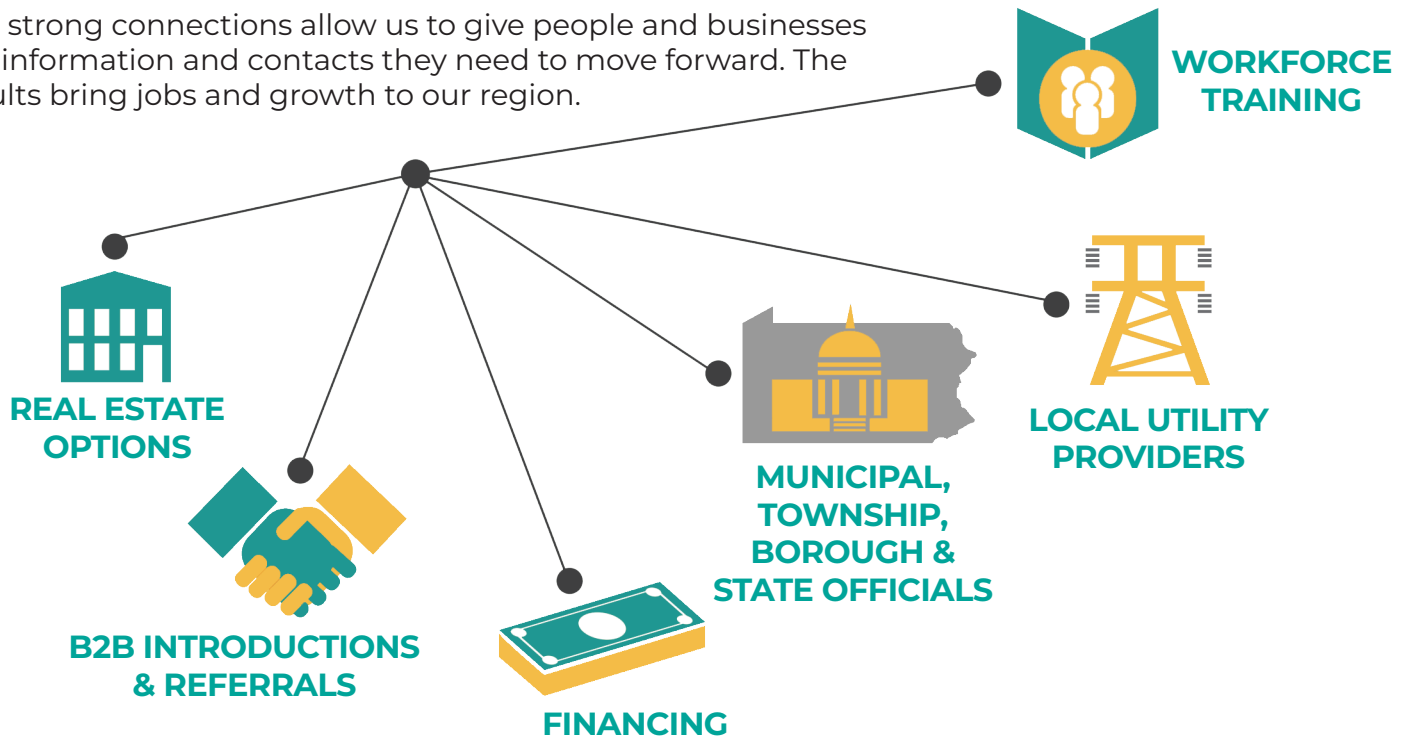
strong connections allow us to give people and businesses information and contacts they need to move forward. The ults bring jobs and growth to our region.

WORKFORCE TRAINING

REAL ESTATE OPTIONS

LOCAL UTILITY PROVIDERS

MUNICIPAL, TOWNSHIP, BOROUGH & STATE OFFICIALS

B2B INTRODUCTIONS & REFERRALS

FINANCING